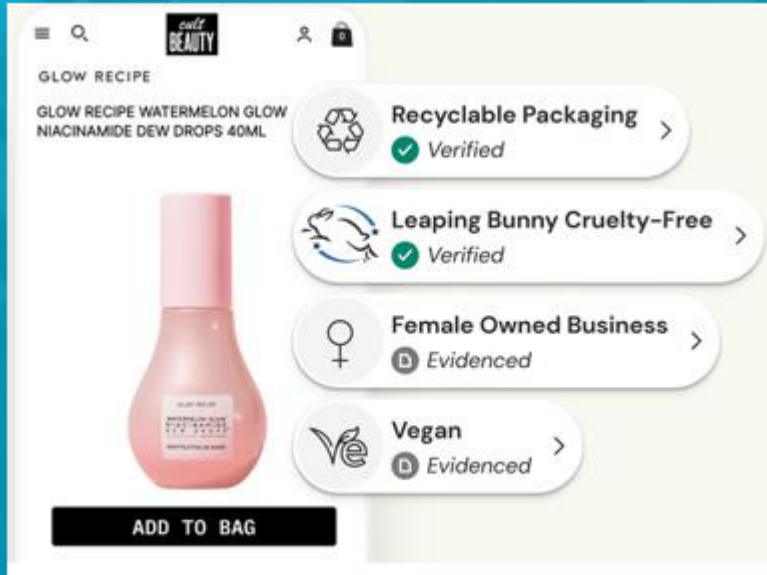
cult BEAUTY

GLOW RECIPE

GLOW RECIPE WATERMELON GLOW NIACINAMIDE DEW DROPS 40ML

GLOW RECIPE

WATERMELON GLOW NIACINAMIDE DEW DROPS

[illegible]

ADD TO BAG

Recyclable Packaging
Verified

Leaping Bunny Cruelty-Free
Verified

Female Owned Business
Evidenced

Vegan
Evidenced